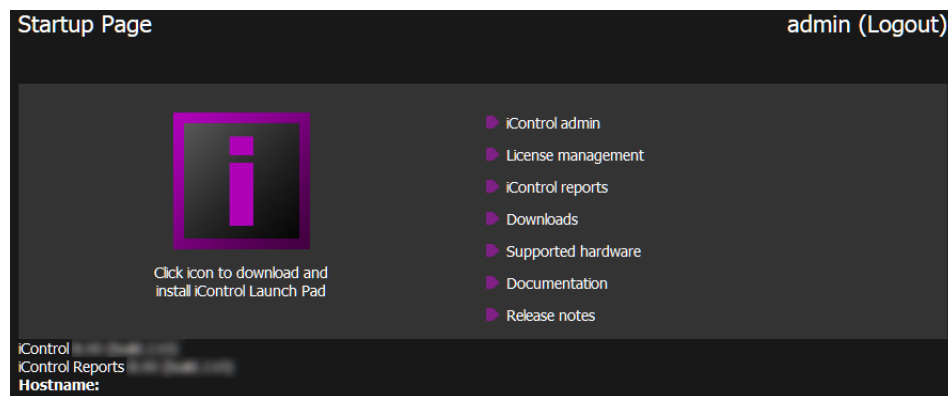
Startup Page

admin (Logout)

i

Click icon to download and install iControl Launch Pad

iControl admin
License management
iControl reports
Downloads
Supported hardware
Documentation
Release notes

iControl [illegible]
iControl Reports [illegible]
Hostname: